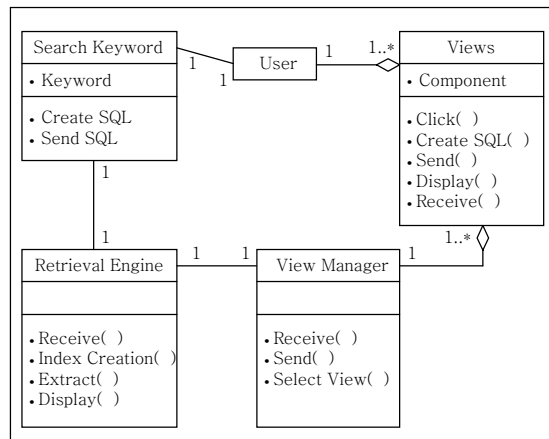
Search Keyword

• Keyword

• Create SQL
• Send SQL

1

1

User

1

1

1..*

Views

• Component

• Click( )
• Create SQL( )
• Send( )
• Display( )
• Receive( )

1

1

Retrieval Engine

• Receive( )
• Index Creation( )
• Extract( )
• Display( )

1

1

View Manager

• Receive( )
• Send( )
• Select View( )

1

1..*